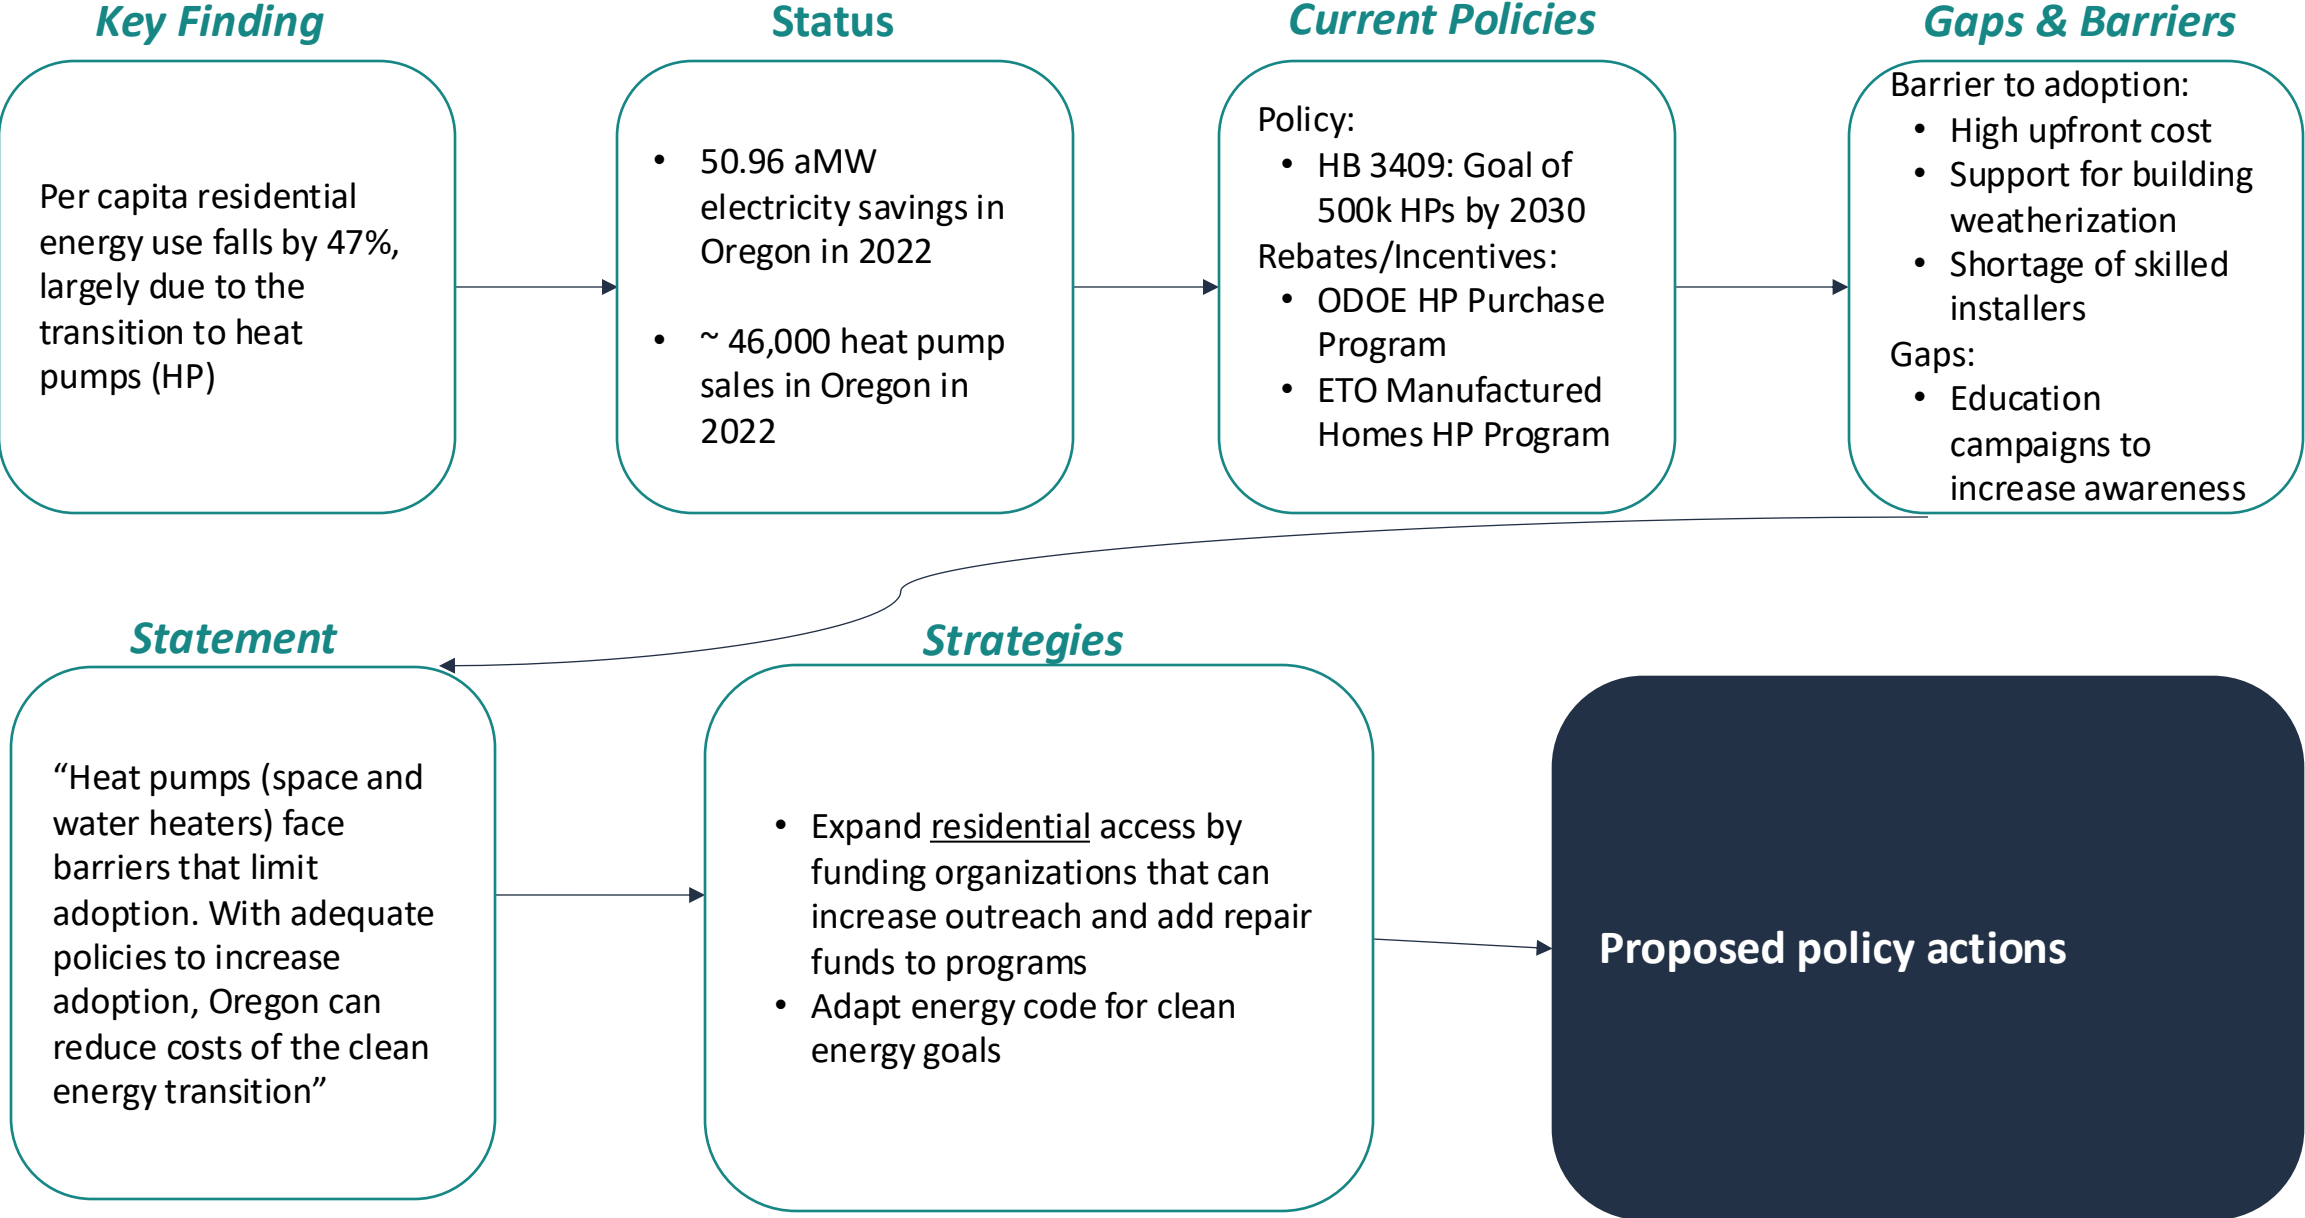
Key Finding

Per capita residential energy use falls by 47%, largely due to the transition to heat pumps (HP)

Status

- 50.96 aMW electricity savings in Oregon in 2022
- ~ 46,000 heat pump sales in Oregon in 2022

Current Policies

Policy:
- HB 3409: Goal of 500k HPs by 2030

Rebates/Incentives:
- ODOE HP Purchase Program
- ETO Manufactured Homes HP Program

Gaps & Barriers

Barrier to adoption:
- High upfront cost
- Support for building weatherization
- Shortage of skilled installers

Gaps:
- Education campaigns to increase awareness

Statement

“Heat pumps (space and water heaters) face barriers that limit adoption. With adequate policies to increase adoption, Oregon can reduce costs of the clean energy transition”

Strategies

- Expand residential access by funding organizations that can increase outreach and add repair funds to programs
- Adapt energy code for clean energy goals

Proposed policy actions